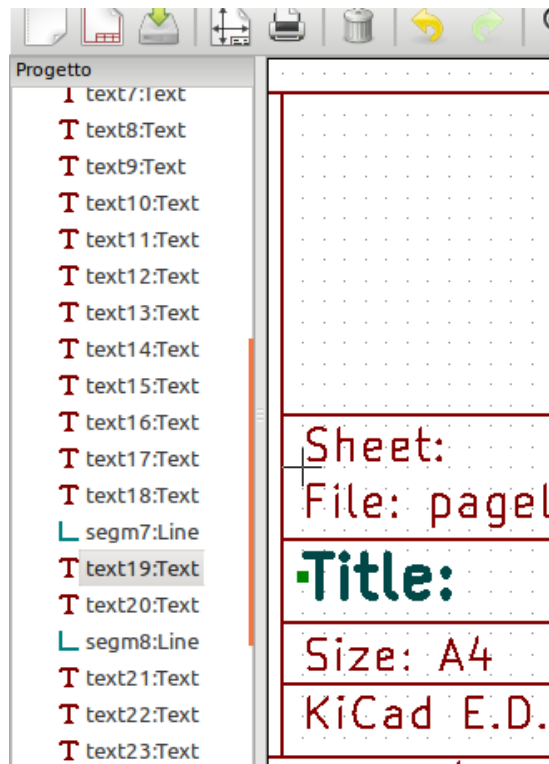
Progetto

T text7:Text
T text8:Text
T text9:Text
T text10:Text
T text11:Text
T text12:Text
T text13:Text
T text14:Text
T text15:Text
T text16:Text
T text17:Text
T text18:Text
segm7:Line
T text19:Text
T text20:Text
segm8:Line
T text21:Text
T text22:Text
T text23:Text

Sheet:
File: pagel
Title:
Size: A4
KiCad E.D.